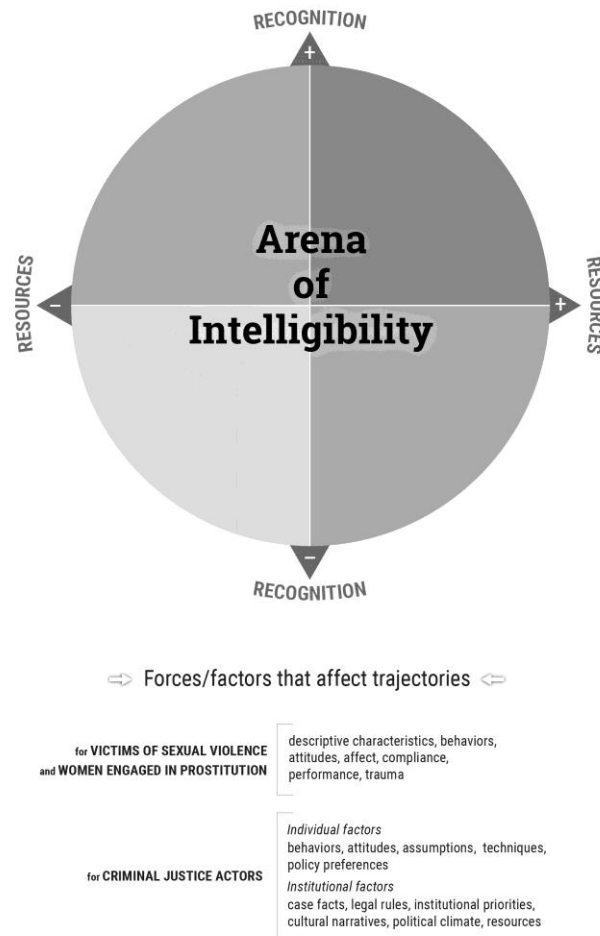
RECOGNITION

+

RESOURCES

–

Arena of Intelligibility

+

RESOURCES

–

RECOGNITION

⇨ Forces/factors that affect trajectories ⇦

for VICTIMS OF SEXUAL VIOLENCE and WOMEN ENGAGED IN PROSTITUTION

descriptive characteristics, behaviors, attitudes, affect, compliance, performance, trauma

for CRIMINAL JUSTICE ACTORS

*Individual factors*
behaviors, attitudes, assumptions, techniques, policy preferences

*Institutional factors*
case facts, legal rules, institutional priorities, cultural narratives, political climate, resources